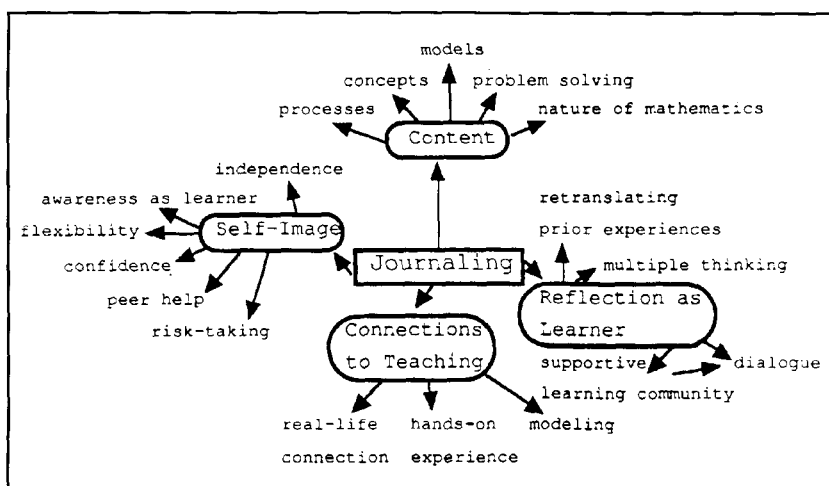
models

concepts

problem solving

processes

nature of mathematics

Content

independence

awareness as learner

flexibility

Self-Image

confidence

peer help

risk-taking

Journaling

retranslating

prior experiences

multiple thinking

Reflection as Learner

supportive

learning community

dialogue

Connections to Teaching

real-life connection

hands-on experience

modeling